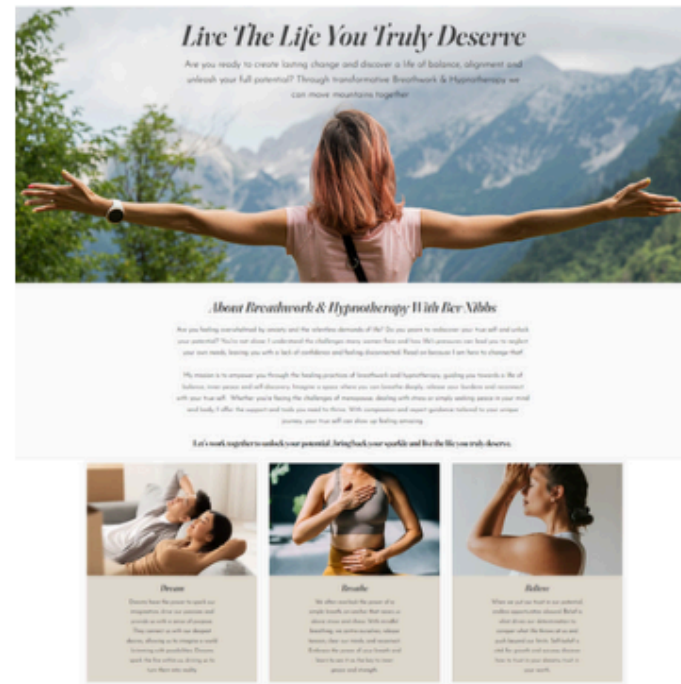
Live The Life You Truly Deserve

Are you ready to create lasting change and discover a life of balance, alignment and unleash your full potential? Through transformative Breathwork & Hypnotherapy we can move mountains together

About Breathwork & Hypnotherapy With Bev Nibbs

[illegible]

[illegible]

Let's work together to unlock your potential, bring back your sparkle and live the life you truly deserve.

Dream

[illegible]

Breathe

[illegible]

Believe

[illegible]